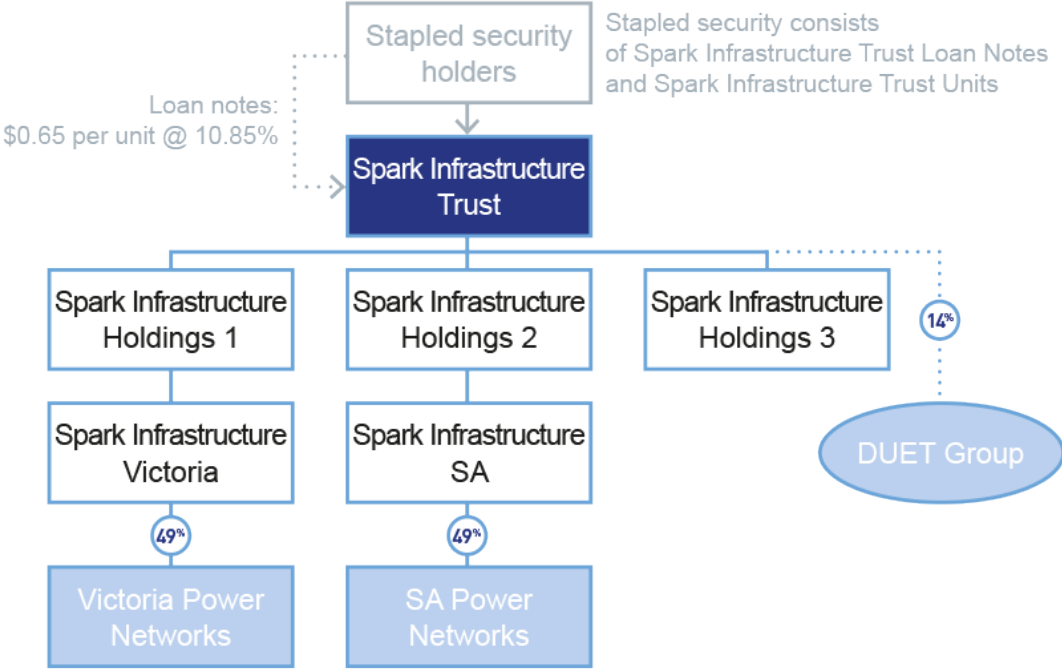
Stapled security holders

Stapled security consists of Spark Infrastructure Trust Loan Notes and Spark Infrastructure Trust Units

Loan notes: $0.65 per unit @ 10.85%

Spark Infrastructure Trust

Spark Infrastructure Holdings 1

Spark Infrastructure Holdings 2

Spark Infrastructure Holdings 3

14%

Spark Infrastructure Victoria

Spark Infrastructure SA

DUET Group

49%

49%

Victoria Power Networks

SA Power Networks